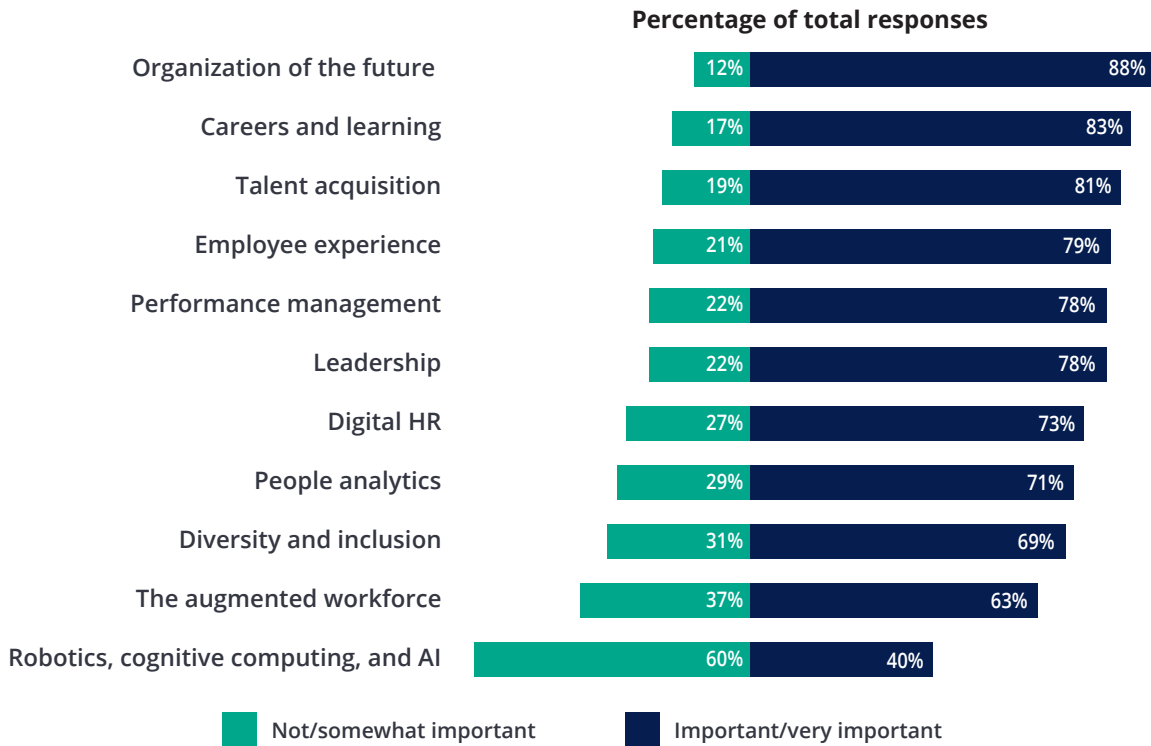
Percentage of total responses

| | Not/somewhat important | Important/very important |
|---|---|---|
| Organization of the future | 12% | 88% |
| Careers and learning | 17% | 83% |
| Talent acquisition | 19% | 81% |
| Employee experience | 21% | 79% |
| Performance management | 22% | 78% |
| Leadership | 22% | 78% |
| Digital HR | 27% | 73% |
| People analytics | 29% | 71% |
| Diversity and inclusion | 31% | 69% |
| The augmented workforce | 37% | 63% |
| Robotics, cognitive computing, and AI | 60% | 40% |

Not/somewhat important
Important/very important